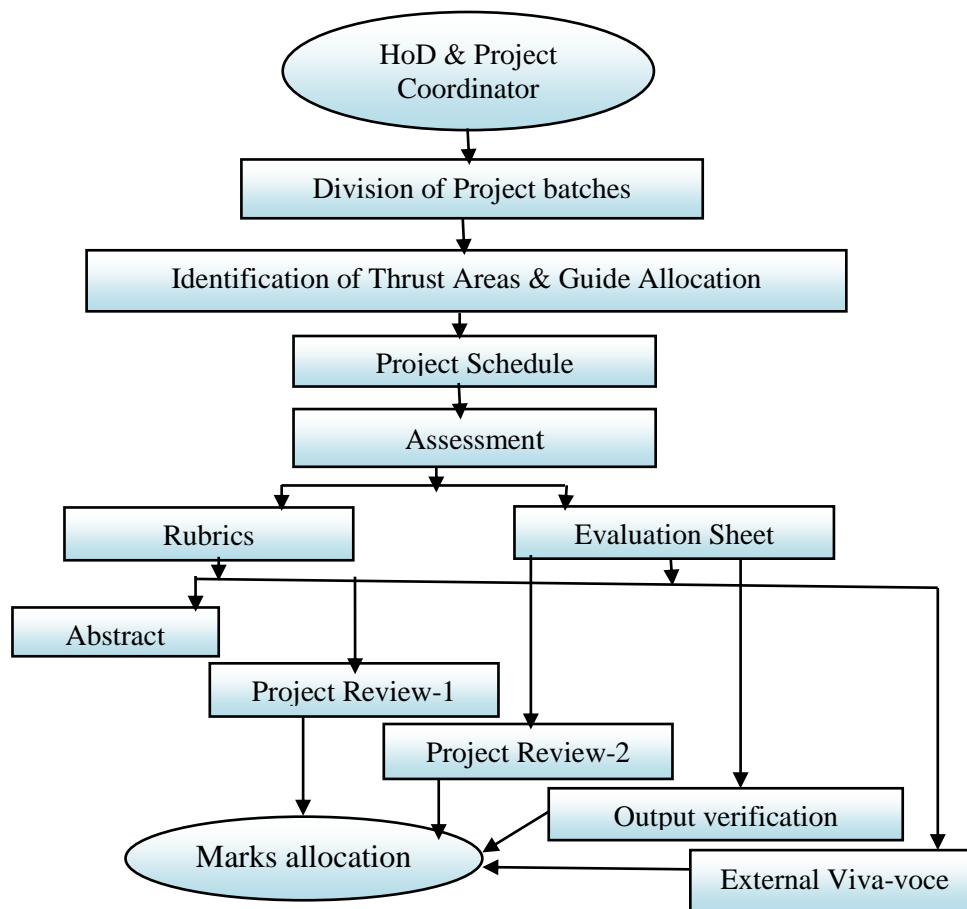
HoD & Project Coordinator

Division of Project batches

Identification of Thrust Areas & Guide Allocation

Project Schedule

Assessment

Rubrics

Evaluation Sheet

Abstract

Project Review-1

Project Review-2

Output verification

Marks allocation

External Viva-voce